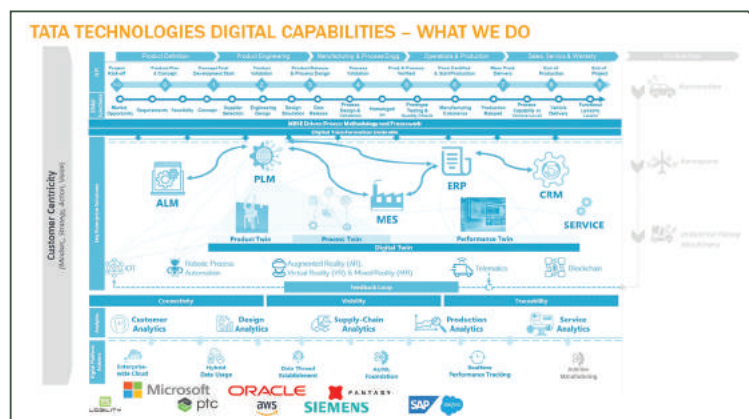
TATA TECHNOLOGIES DIGITAL CAPABILITIES – WHAT WE DO

Customer Centricity
(Mindset, Strategy, Action, Value)

Product Definition
Product Engineering
Manufacturing & Process Engg
Operations & Production
Sales Service & Warranty

Project Kick-off
Product Plan & Concept
Concept Dev / Development Start
Prototype Validation
Product Validation
Product Release & Process Design
Process Validation
Proto & Process Verified
Prove Out & Start Production
Mass Prod. Delivery
End of Production
End of Project

Market Opportunity
Requirements
Feasibility
Concepts
Supplier Selection
Engineering Design
Design Simulation
Data Release
Process Design & Validation
Homologation
Prototype Testing & Quality Check
Manufacturing Excellence
Production Rampup
Process Capability
Vehicle Delivery
Functional Launch

MBSE Driven Process Methodology and Framework
Digital Transformation Umbrella

ALM
PLM
MES
ERP
CRM
SERVICE

Product Twin
Process Twin
Performance Twin
Digital Twin

IOT
Robotic Process Automation
Augmented Reality (AR), Virtual Reality (VR) & Mixed Reality (MR)
Telematics
Blockchain

Feedback Loop

Connectivity
Visibility
Traceability

Customer Analytics
Design Analytics
Supply-Chain Analytics
Production Analytics
Service Analytics

Enterprise-wide Cloud
Hybrid Data Usage
Data Thread Establishment
AI/ML Foundation
Realtime Performance Tracking
Arbitrary Metaflowing

Automotive
Aerospace
Industrial Heavy Machinery

LOGILITY
Microsoft
ptc
ORACLE
aws
PALANTIR
SIEMENS
SAP